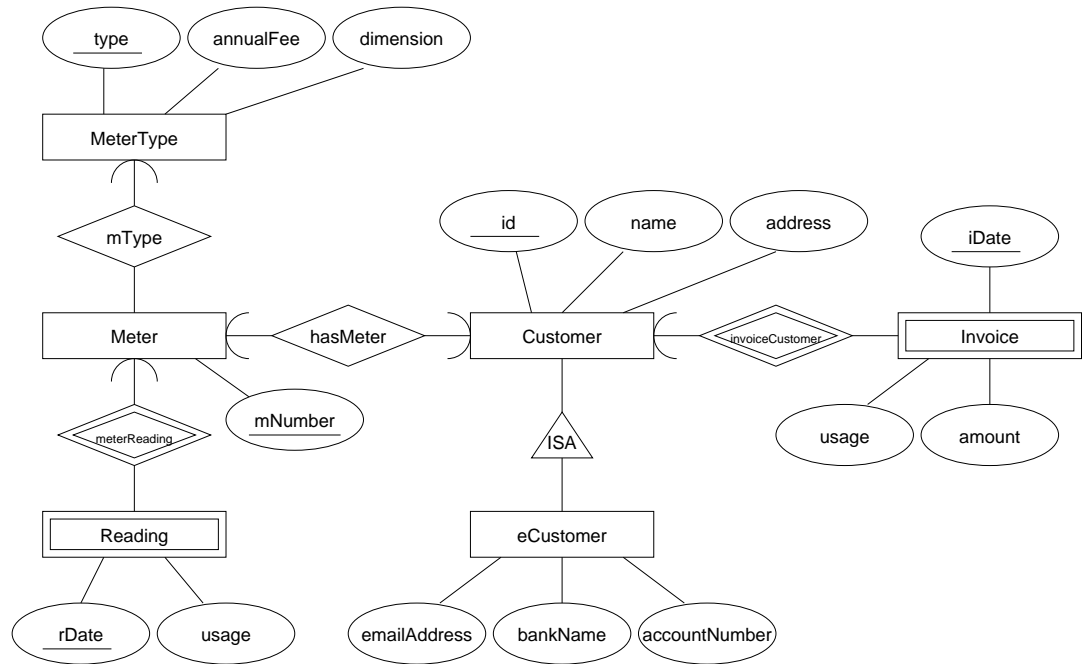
type
annualFee
dimension
MeterType
mType
id
name
address
iDate
Meter
hasMeter
Customer
invoiceCustomer
Invoice
mNumber
meterReading
ISA
usage
amount
Reading
eCustomer
rDate
usage
emailAddress
bankName
accountNumber